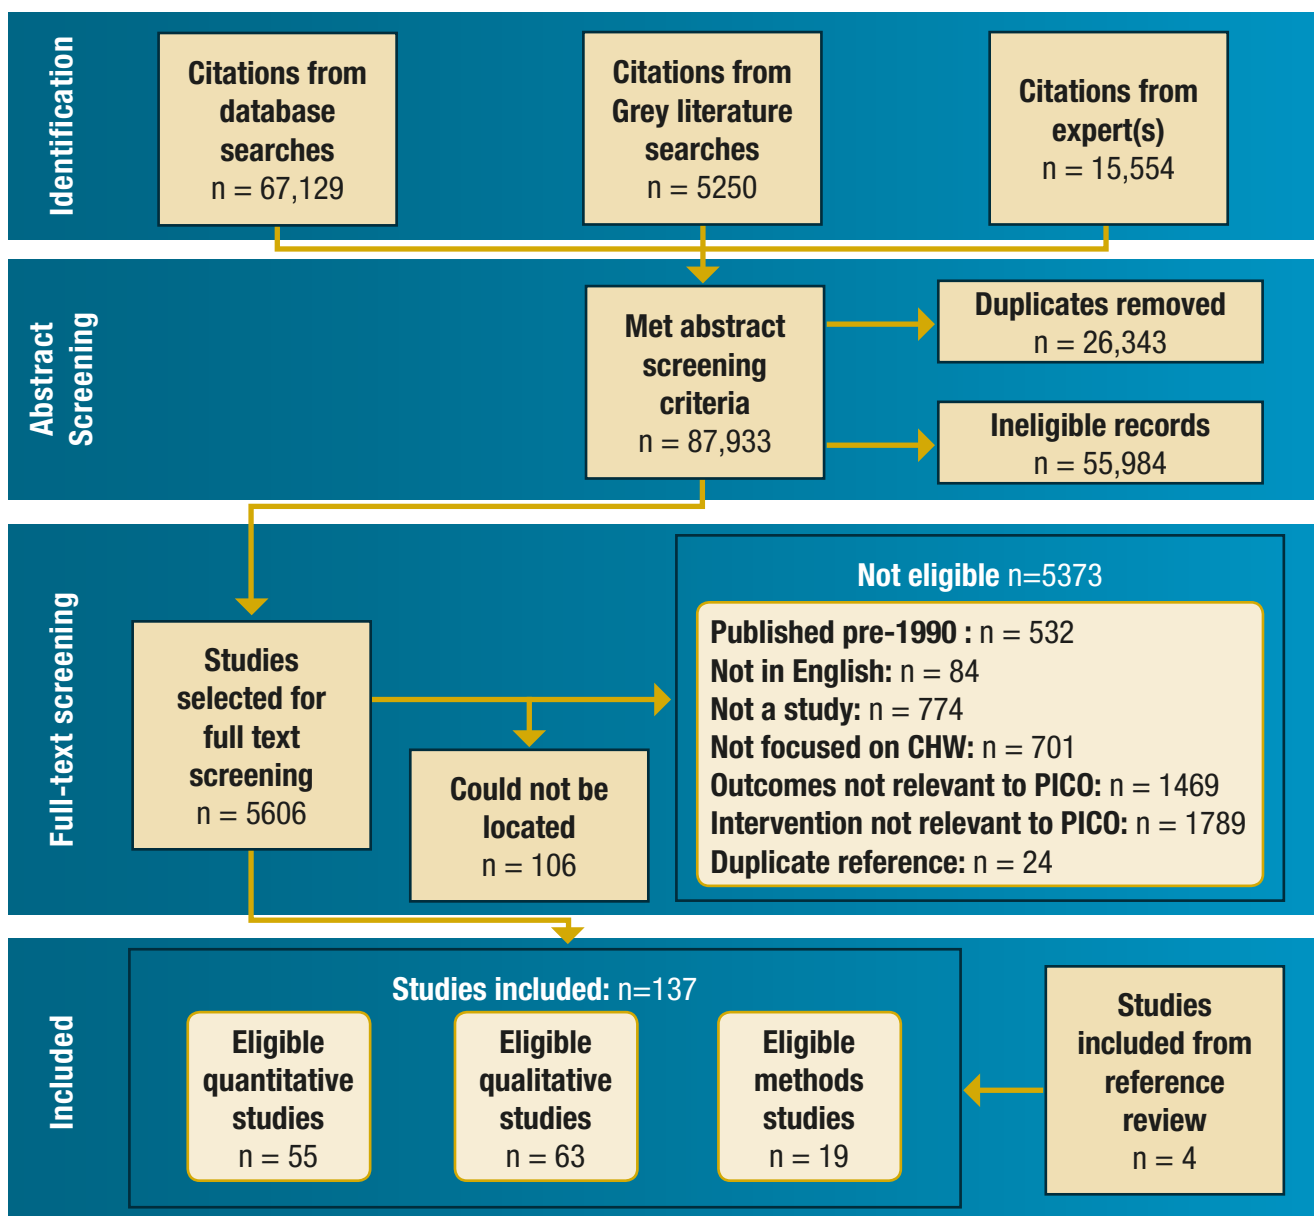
Identification

Citations from database searches n = 67,129

Citations from Grey literature searches n = 5250

Citations from expert(s) n = 15,554

Abstract Screening

Met abstract screening criteria n = 87,933

Duplicates removed n = 26,343

Ineligible records n = 55,984

Full-text screening

Studies selected for full text screening n = 5606

Could not be located n = 106

Not eligible n=5373

Published pre-1990 : n = 532
Not in English: n = 84
Not a study: n = 774
Not focused on CHW: n = 701
Outcomes not relevant to PICO: n = 1469
Intervention not relevant to PICO: n = 1789
Duplicate reference: n = 24

Included

Studies included: n=137

Eligible quantitative studies n = 55

Eligible qualitative studies n = 63

Eligible methods studies n = 19

Studies included from reference review n = 4